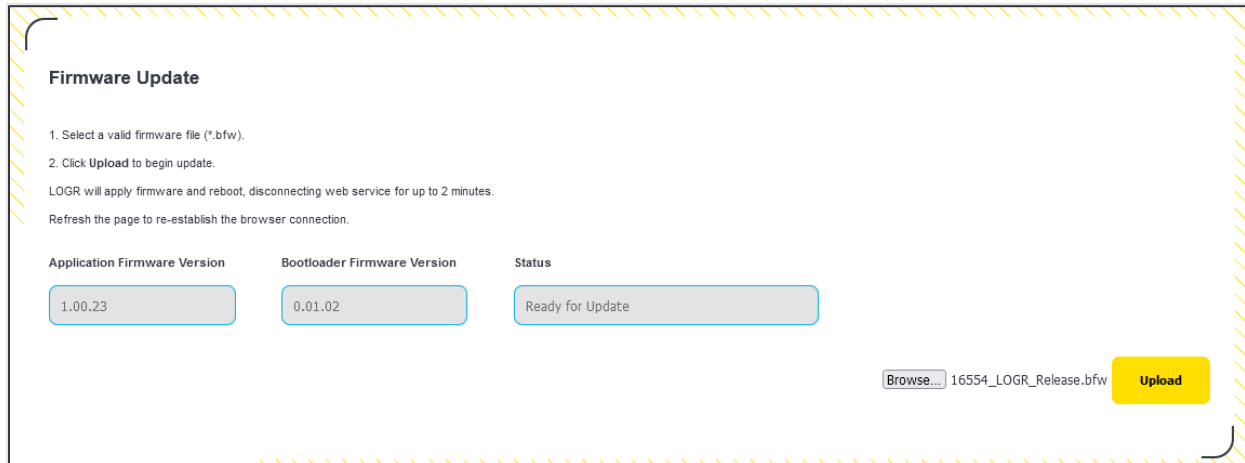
Firmware Update

1. Select a valid firmware file (*.bfw).

2. Click **Upload** to begin update.

LOGR will apply firmware and reboot, disconnecting web service for up to 2 minutes.

Refresh the page to re-establish the browser connection.

Application Firmware Version

1.00.23

Bootloader Firmware Version

0.01.02

Status

Ready for Update

Browse... 16554_LOGR_Release.bfw

Upload